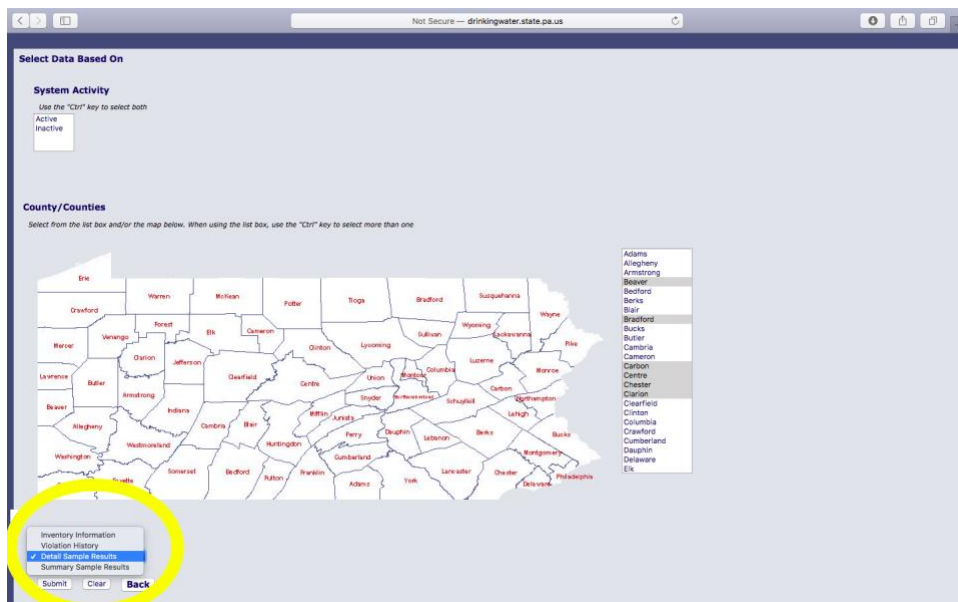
Not Secure — drinkingwater.state.pa.us

Select Data Based On

System Activity

Use the "Ctrl" key to select both

Active
Inactive

County/Counties

Select from the list box and/or the map below. When using the list box, use the "Ctrl" key to select more than one

Erie
Crawford
Warren
McKean
Potter
Tioga
Bradford
Susquehanna
Wayne
Forest
Elk
Cameron
Wyoming
Lackawanna
Mercer
Venango
Sullivan
Pike
Clarion
Clinton
Lycoming
Jefferson
Luzerne
Lawrence
Butler
Clearfield
Centre
Union
Montour
Columbia
Monroe
Carbon
Armstrong
Snyder
Northumberland
Schuylkill
Northampton
Beaver
Indiana
Mifflin
Lehigh
Allegheny
Cambria
Blair
Juniata
Perry
Dauphin
Lebanon
Berks
Bucks
Huntingdon
Westmoreland
Montgomery
Cumberland
Washington
Somerset
Bedford
Fulton
Franklin
Adams
York
Lancaster
Chester
Delaware
Philadelphia
Fayette

Adams
Allegheny
Armstrong
Beaver
Bedford
Berks
Blair
Bradford
Bucks
Butler
Cambria
Cameron
Carbon
Centre
Chester
Clarion
Clearfield
Clinton
Columbia
Crawford
Cumberland
Dauphin
Delaware
Elk

Inventory Information
Violation History
✓ Detail Sample Results
Summary Sample Results

Submit Clear Back